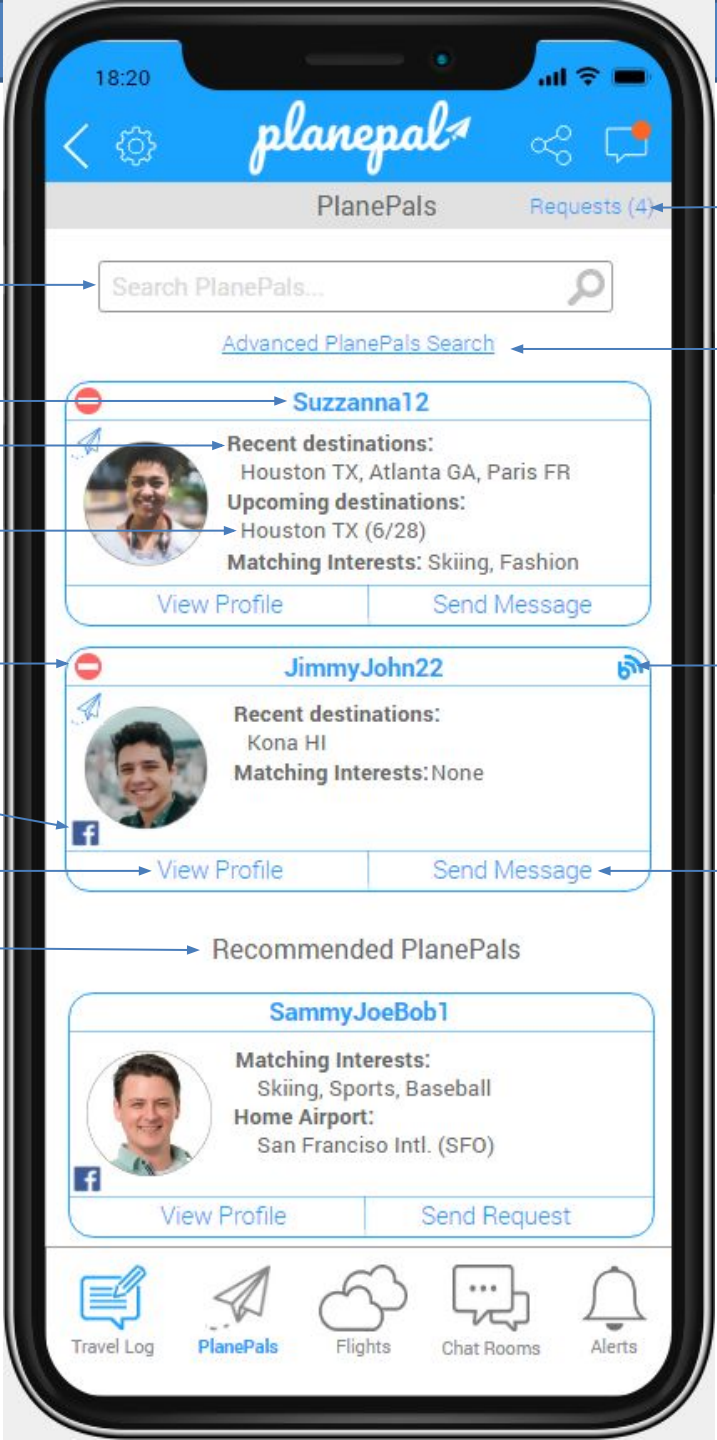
18:20

planepal

PlanePals

Requests (4)

Search PlanePals...

Advanced PlanePals Search

Suzzanna12

Recent destinations:
Houston TX, Atlanta GA, Paris FR
Upcoming destinations:
Houston TX (6/28)
Matching Interests: Skiing, Fashion

View Profile | Send Message

JimmyJohn22

Recent destinations:
Kona HI
Matching Interests: None

f

View Profile | Send Message

Recommended PlanePals

SammyJoeBob1

Matching Interests:
Skiing, Sports, Baseball
Home Airport:
San Francisco Intl. (SFO)

f

View Profile | Send Request

Travel Log
PlanePals
Flights
Chat Rooms
Alerts